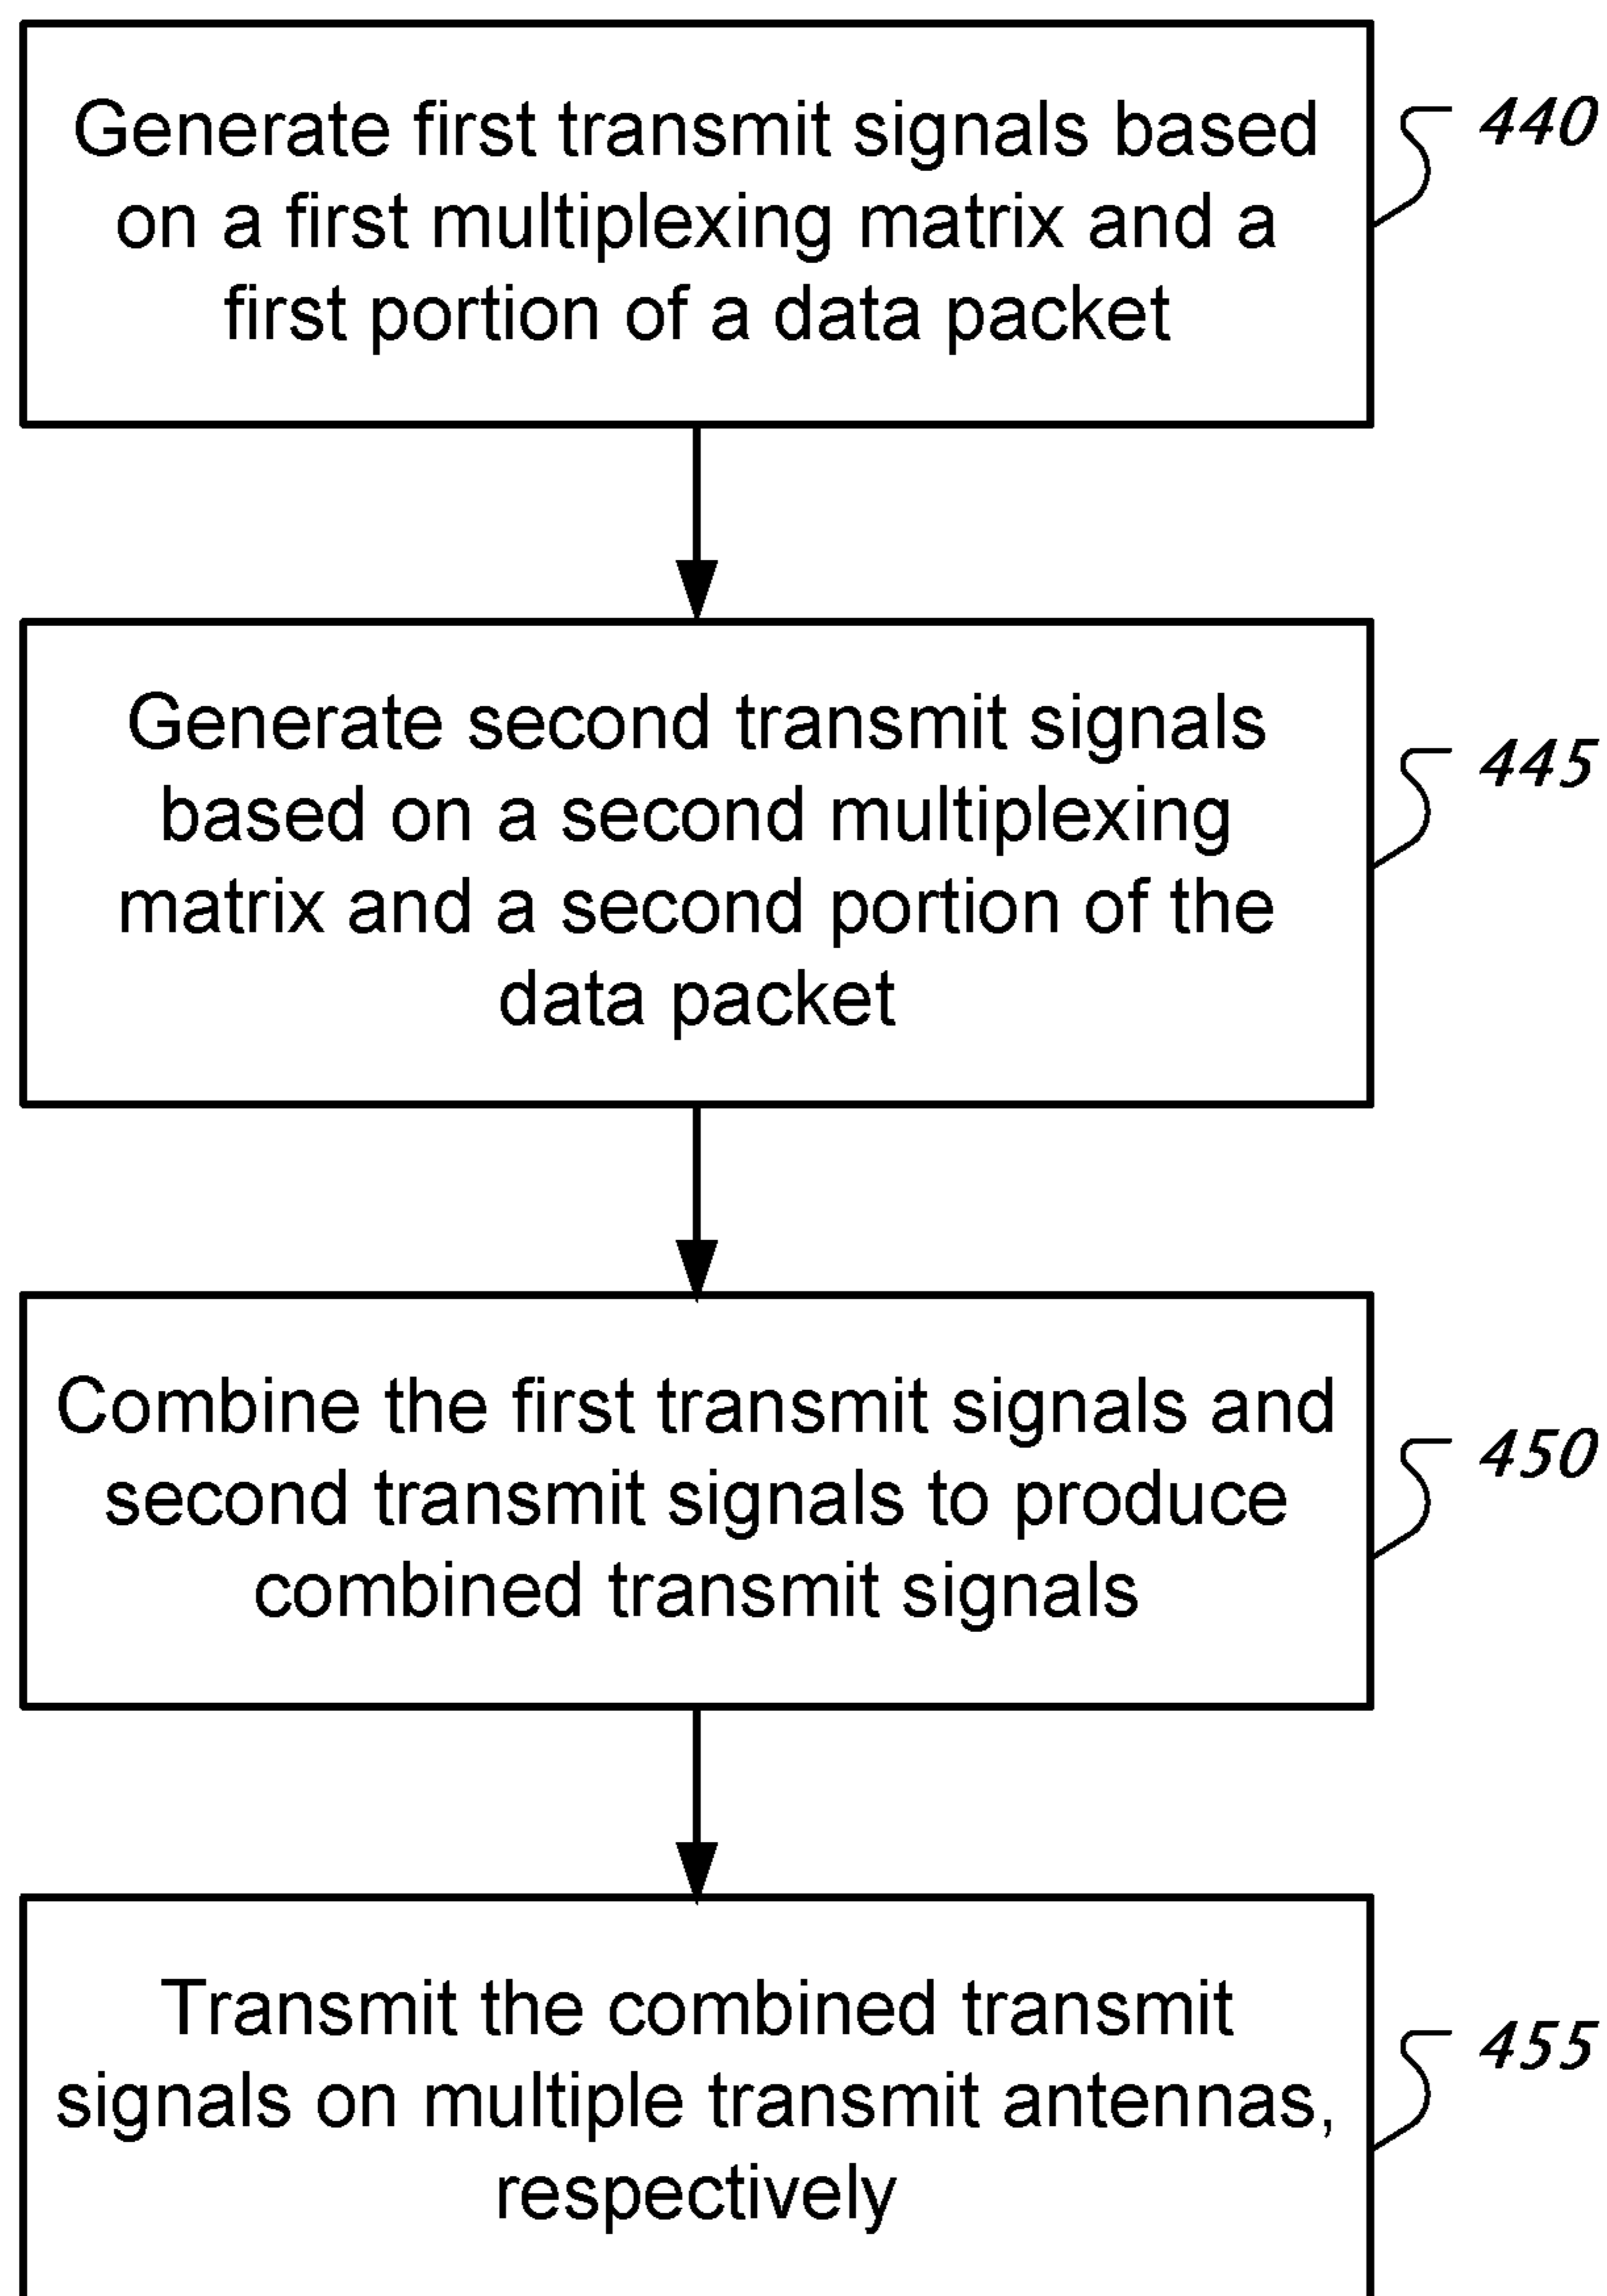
Generate first transmit signals based on a first multiplexing matrix and a first portion of a data packet

440

Generate second transmit signals based on a second multiplexing matrix and a second portion of the data packet

445

Combine the first transmit signals and second transmit signals to produce combined transmit signals

450

Transmit the combined transmit signals on multiple transmit antennas, respectively

455